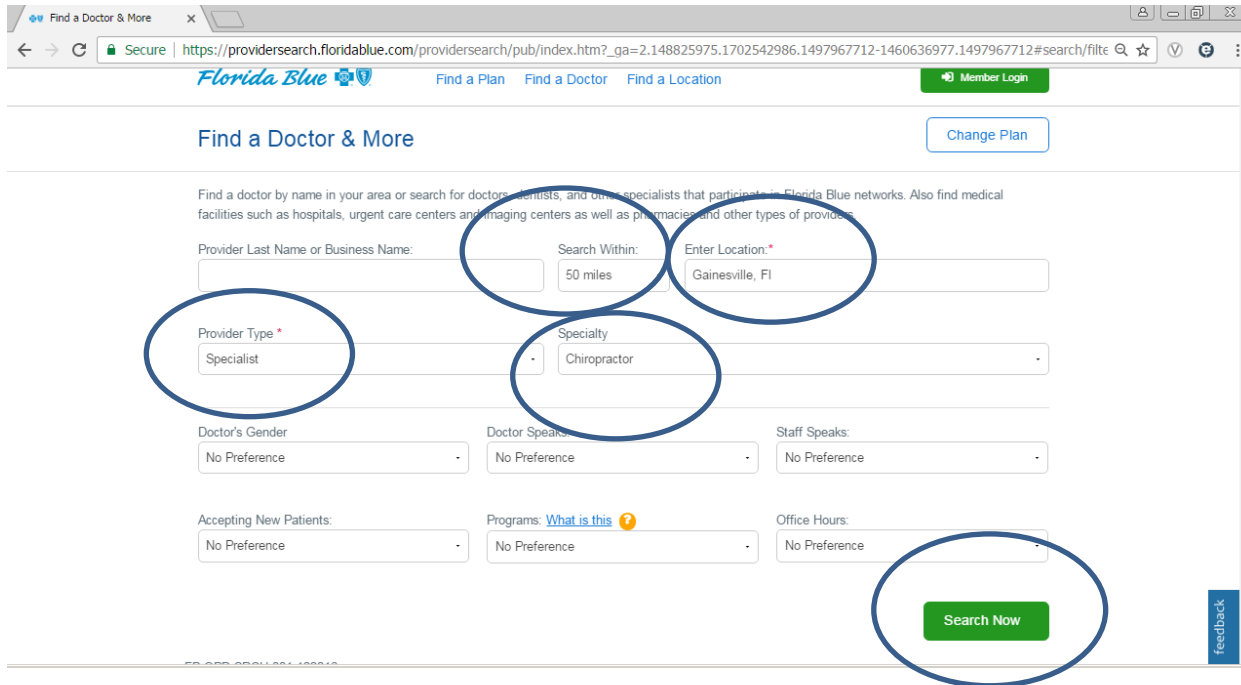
Find a Doctor & More ×

Secure | https://providersearch.floridablue.com/providersearch/pub/index.htm?_ga=2.148825975.1702542986.1497967712-1460636977.1497967712#search/filte

Florida Blue

Find a Plan Find a Doctor Find a Location

Member Login

Find a Doctor & More

Change Plan

Find a doctor by name in your area or search for doctors, dentists, and other specialists that participate in Florida Blue networks. Also find medical facilities such as hospitals, urgent care centers and imaging centers as well as pharmacies and other types of providers.

Provider Last Name or Business Name:

Search Within:
50 miles

Enter Location:*
Gainesville, Fl

Provider Type *
Specialist

Specialty
Chiropractor

Doctor's Gender
No Preference

Doctor Speaks:
No Preference

Staff Speaks:
No Preference

Accepting New Patients:
No Preference

Programs: What is this ?
No Preference

Office Hours:
No Preference

Search Now

feedback

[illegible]